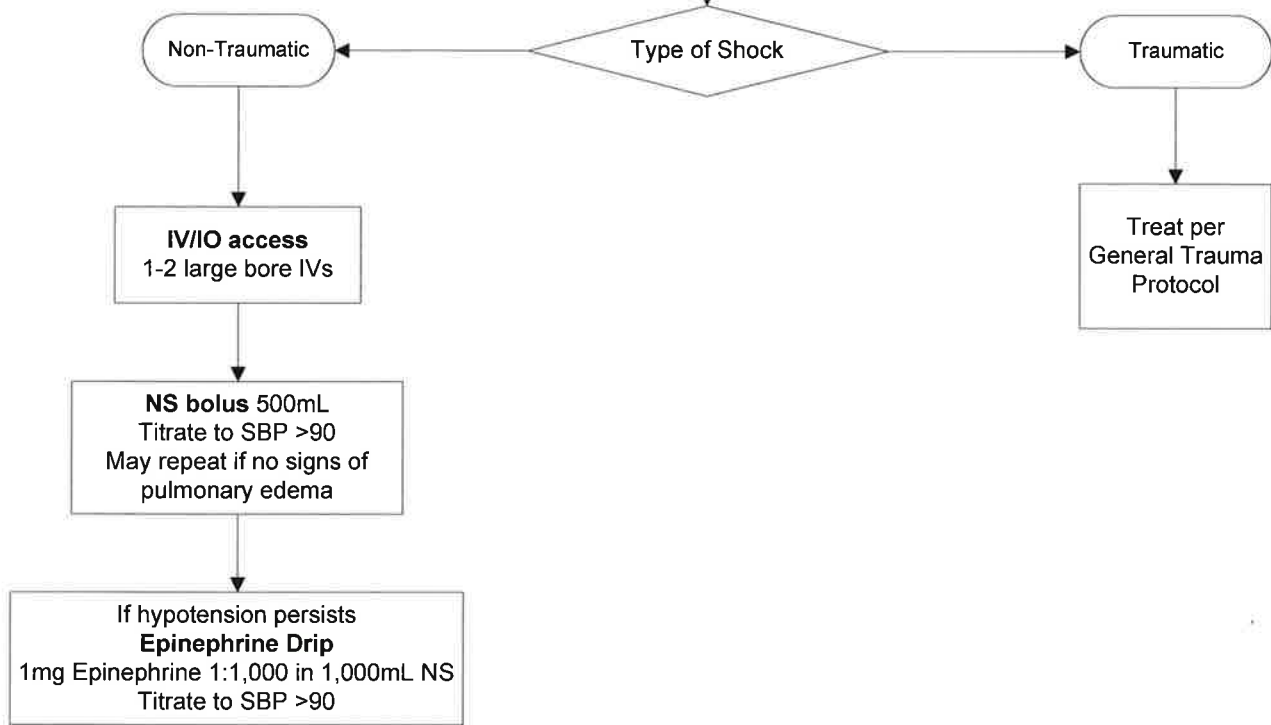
Non-Traumatic

Type of Shock

Traumatic

IV/IO access
1-2 large bore IVs

Treat per General Trauma Protocol

NS bolus 500mL
Titrate to SBP >90
May repeat if no signs of pulmonary edema

If hypotension persists
Epinephrine Drip
1mg Epinephrine 1:1,000 in 1,000mL NS
Titrate to SBP >90